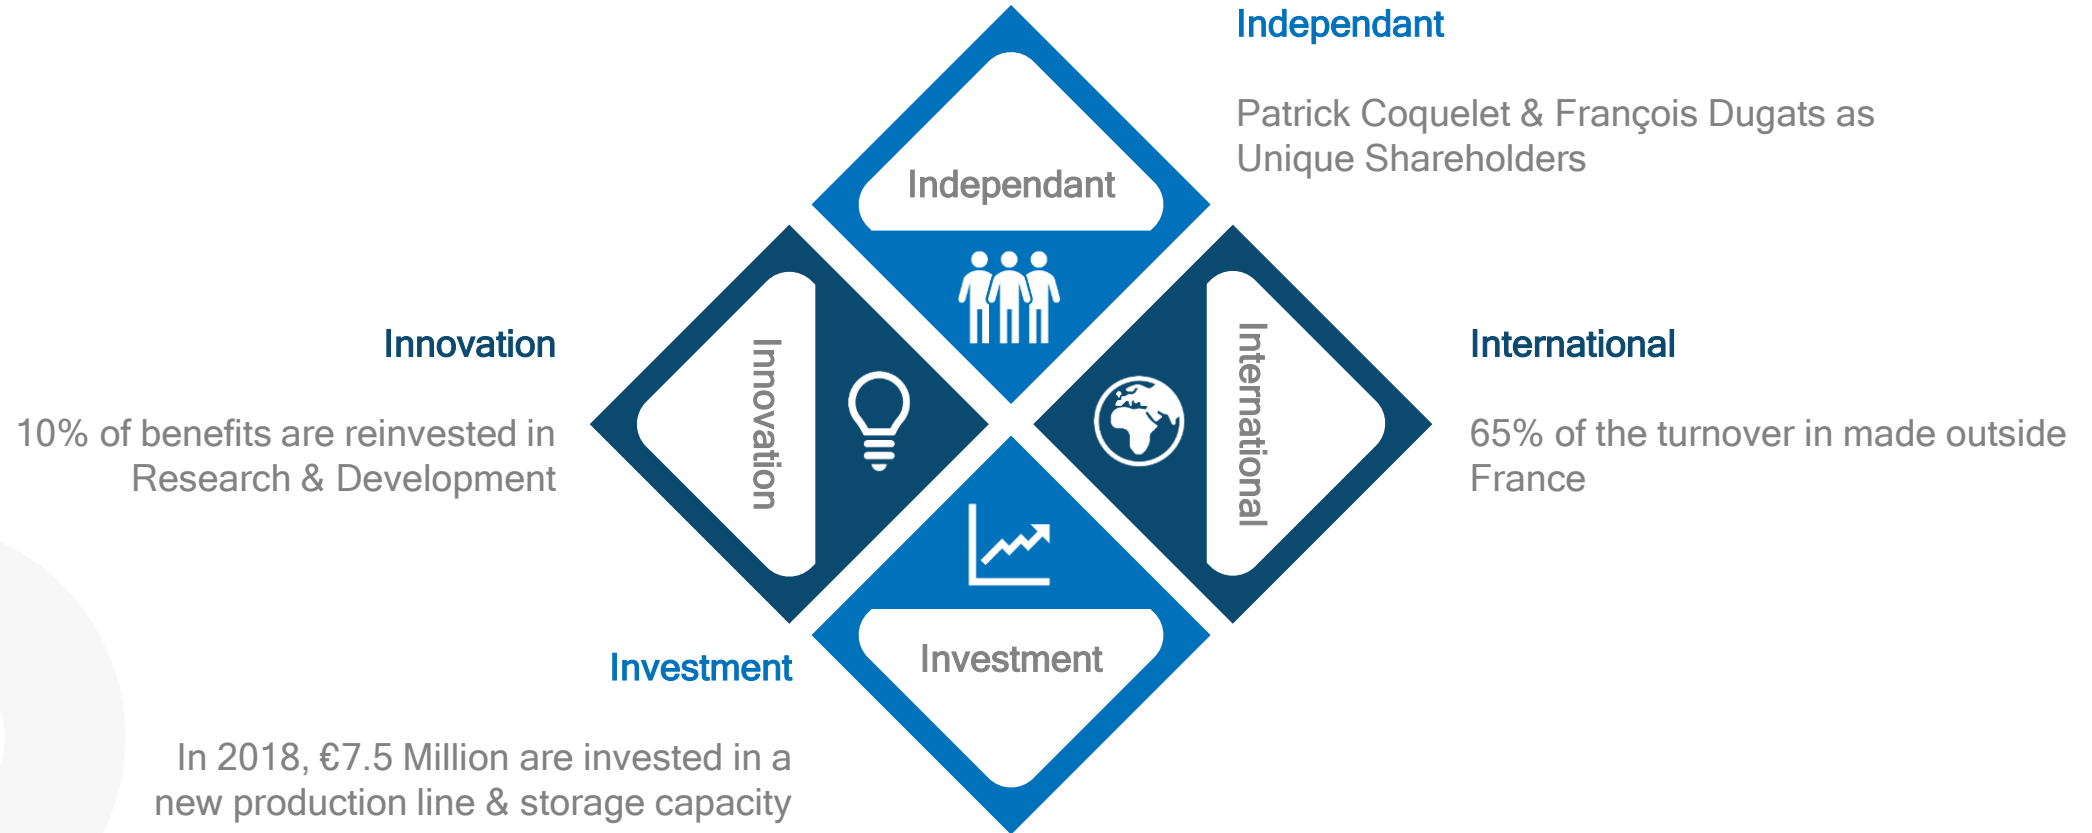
Independant

Patrick Coquelet & François Dugats as Unique Shareholders

Independant

Innovation

10% of benefits are reinvested in Research & Development

Innovation

International

International

65% of the turnover in made outside France

Investment

Investment

In 2018, €7.5 Million are invested in a new production line & storage capacity